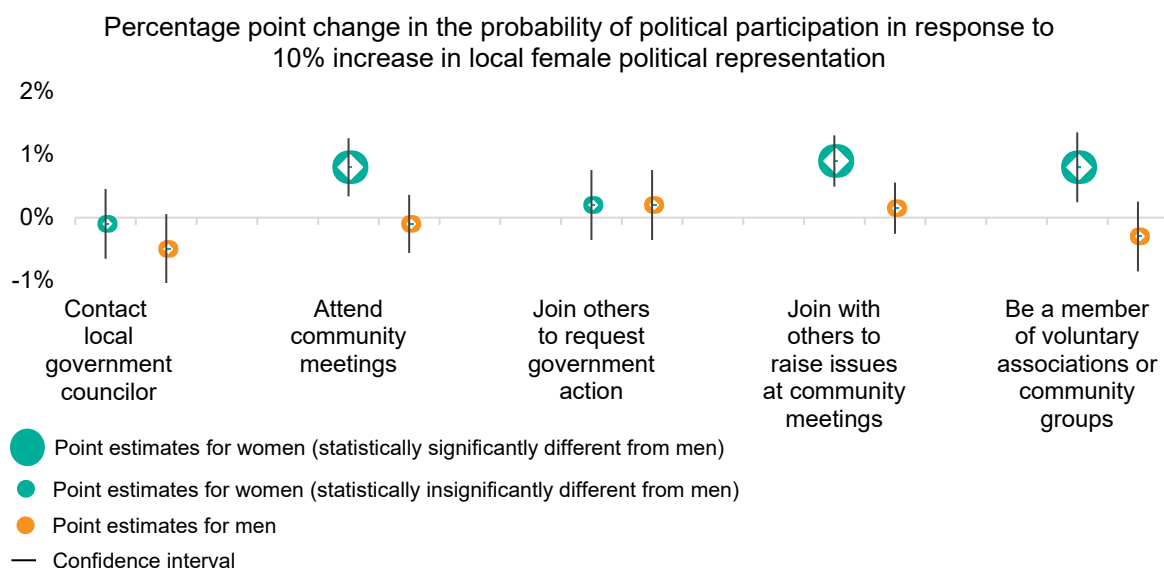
Percentage point change in the probability of political participation in response to 10% increase in local female political representation

2%
1%
0%
-1%

Contact local government councilor

Attend community meetings

Join others to request government action

Join with others to raise issues at community meetings

Be a member of voluntary associations or community groups

Point estimates for women (statistically significantly different from men)
Point estimates for women (statistically insignificantly different from men)
Point estimates for men
Confidence interval